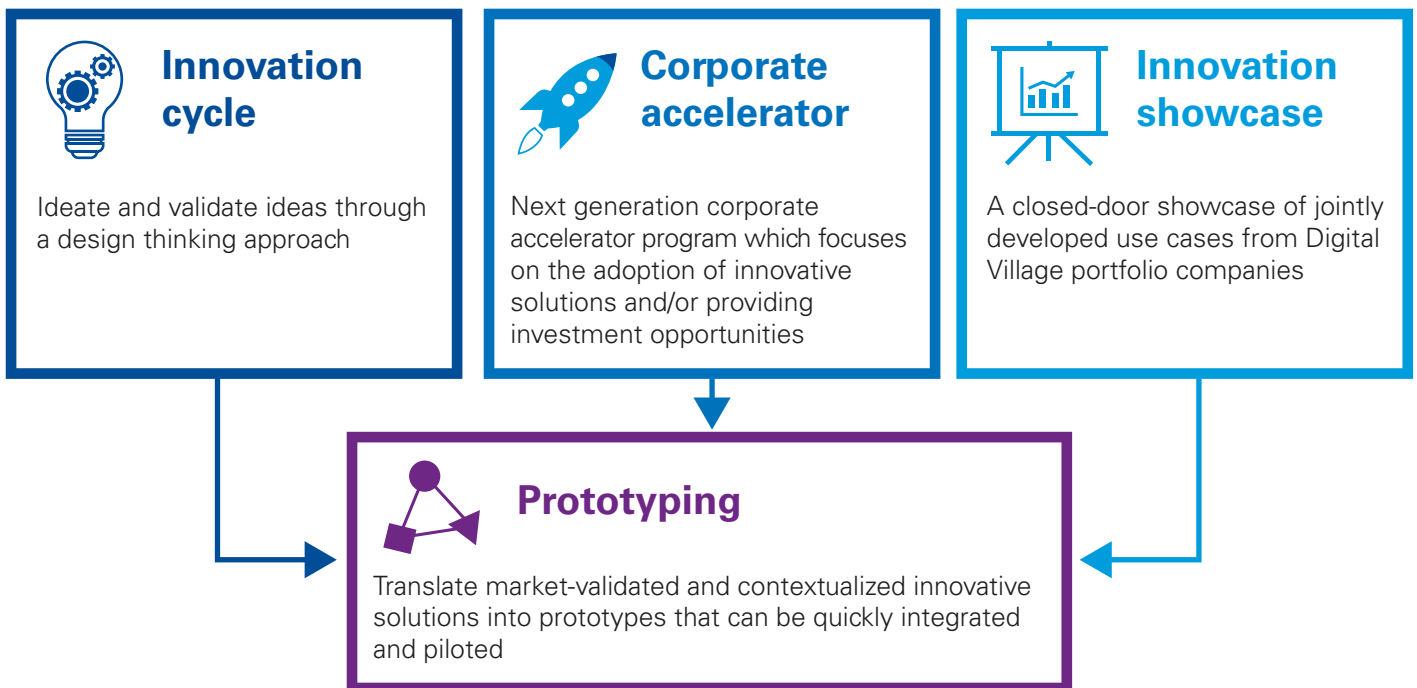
Innovation cycle

Ideate and validate ideas through a design thinking approach

Corporate accelerator

Next generation corporate accelerator program which focuses on the adoption of innovative solutions and/or providing investment opportunities

Innovation showcase

A closed-door showcase of jointly developed use cases from Digital Village portfolio companies

Prototyping

Translate market-validated and contextualized innovative solutions into prototypes that can be quickly integrated and piloted